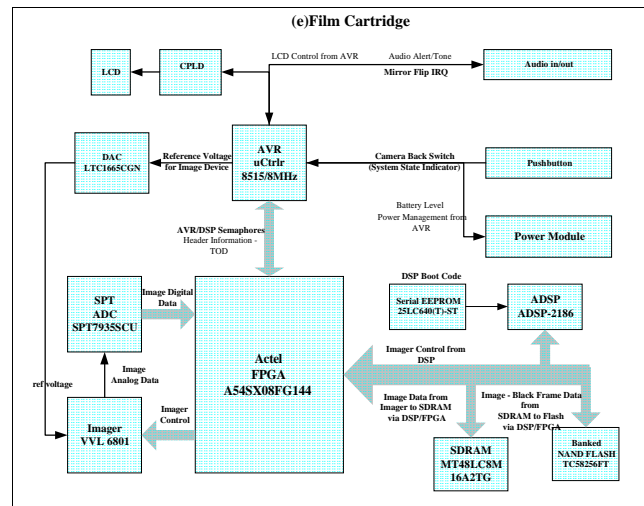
(e)Film Cartridge

LCD

CPLD

LCD Control from AVR

Audio Alert/Tone

Mirror Flip IRQ

Audio in/out

DAC
LTC1665CGN

Reference Voltage for Image Device

AVR
uCtrlr
8515/8MHz

Camera Back Switch
(System State Indicator)

Pushbutton

Battery Level
Power Management from AVR

Power Module

AVR/DSP Semaphores
Header Information - TOD

DSP Boot Code

Serial EEPROM
25LC640(T)-ST

ADSP
ADSP-2186

SPT
ADC
SPT7935SCU

Image Digital Data

Image Analog Data

ref voltage

Actel
FPGA
A54SX08FG144

Imager Control from DSP

Imager
VVL 6801

Imager Control

Image Data from Imager to SDRAM via DSP/FPGA

Image - Black Frame Data from SDRAM to Flash via DSP/FPGA

SDRAM
MT48LC8M
16A2TG

Banked
NAND FLASH
TC58256FT